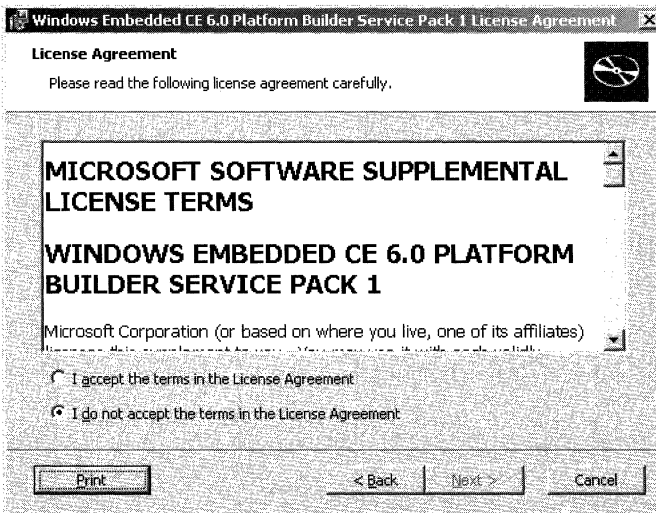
Windows Embedded CE 6.0 Platform Builder Service Pack 1 License Agreement

License Agreement

Please read the following license agreement carefully.

MICROSOFT SOFTWARE SUPPLEMENTAL LICENSE TERMS

WINDOWS EMBEDDED CE 6.0 PLATFORM BUILDER SERVICE PACK 1

Microsoft Corporation (or based on where you live, one of its affiliates) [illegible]

I accept the terms in the License Agreement

I do not accept the terms in the License Agreement

Print

< Back

Next >

Cancel